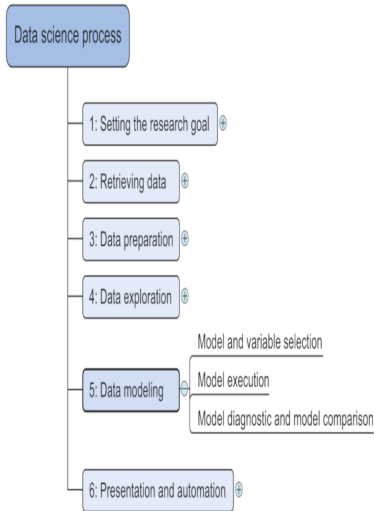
Data science process

1: Setting the research goal

2: Retrieving data

3: Data preparation

4: Data exploration

5: Data modeling

Model and variable selection

Model execution

Model diagnostic and model comparison

6: Presentation and automation